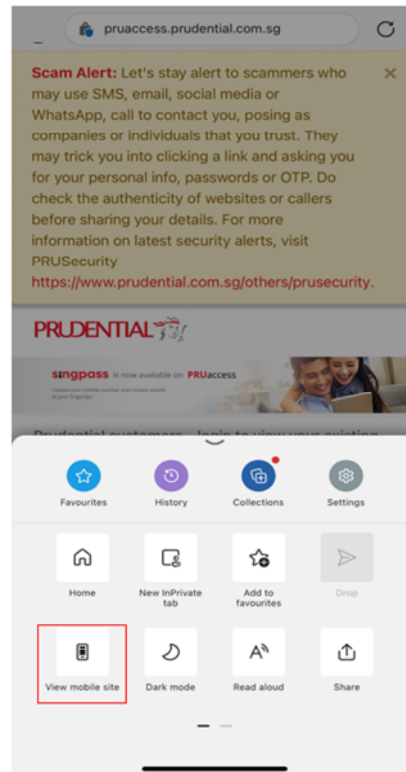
pruaccess.prudential.com.sg

Scam Alert: Let's stay alert to scammers who may use SMS, email, social media or WhatsApp, call to contact you, posing as companies or individuals that you trust. They may trick you into clicking a link and asking you for your personal info, passwords or OTP. Do check the authenticity of websites or callers before sharing your details. For more information on latest security alerts, visit PRUSecurity https://www.prudential.com.sg/others/prusecurity.

×

PRUDENTIAL

singpass is now available on PRUaccess

Update your mobile number and contact details at your fingertips

Prudential customers - login to view your existing

Favourites
History
Collections
Settings

Home
New InPrivate tab
Add to favourites
Drop

View mobile site
Dark mode
Read aloud
Share